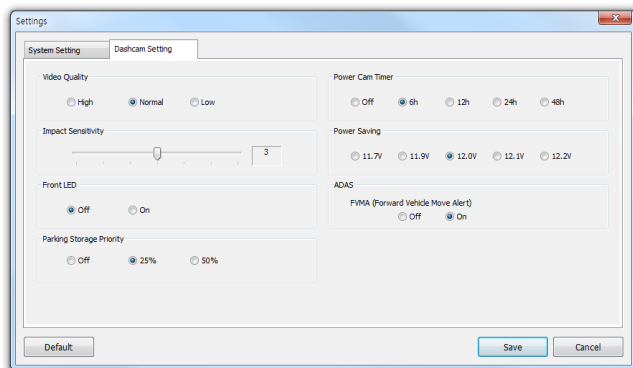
Settings

System Setting
Dashcam Setting

Video Quality
High
Normal
Low

Impact Sensitivity
3

Front LED
Off
On

Parking Storage Priority
Off
25%
50%

Power Cam Timer
Off
6h
12h
24h
48h

Power Saving
11.7V
11.9V
12.0V
12.1V
12.2V

ADAS
FVMA (Forward Vehicle Move Alert)
Off
On

Default
Save
Cancel